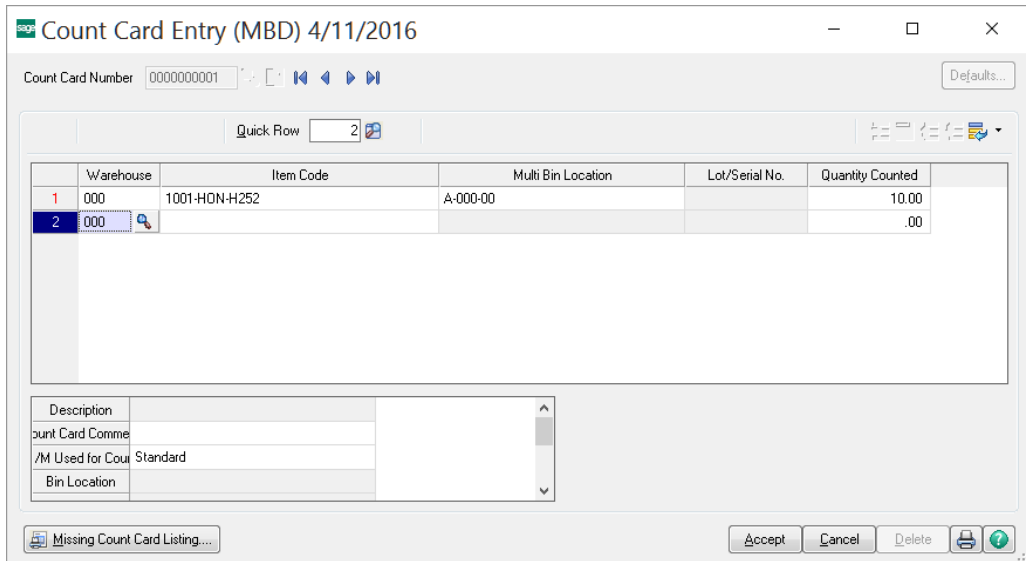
sage Count Card Entry (MBD) 4/11/2016

Count Card Number 0000000001

Defaults...

Quick Row 2

|  | Warehouse | Item Code | Multi Bin Location | Lot/Serial No. | Quantity Counted |
|---|---|---|---|---|---|
| 1 | 000 | 1001-HON-H252 | A-000-00 |  | 10.00 |
| 2 | 000 |  |  |  | .00 |

| Description |  |
|---|---|
| ount Card Comme |  |
| /M Used for Cour | Standard |
| Bin Location |  |

Missing Count Card Listing....

Accept Cancel Delete